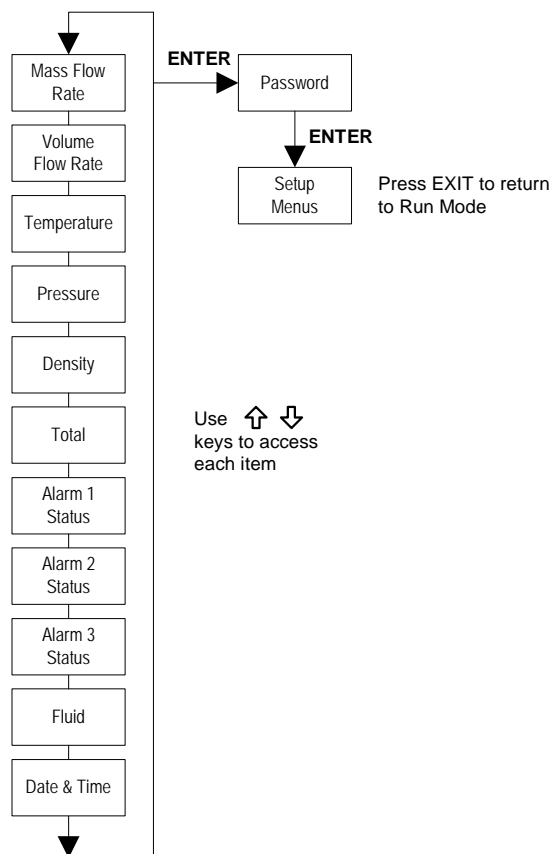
Mass Flow Rate

Volume Flow Rate

Temperature

Pressure

Density

Total

Alarm 1 Status

Alarm 2 Status

Alarm 3 Status

Fluid

Date & Time

ENTER

Password

ENTER

Setup Menus

Press EXIT to return to Run Mode

Use ⇧ ⇩ keys to access each item